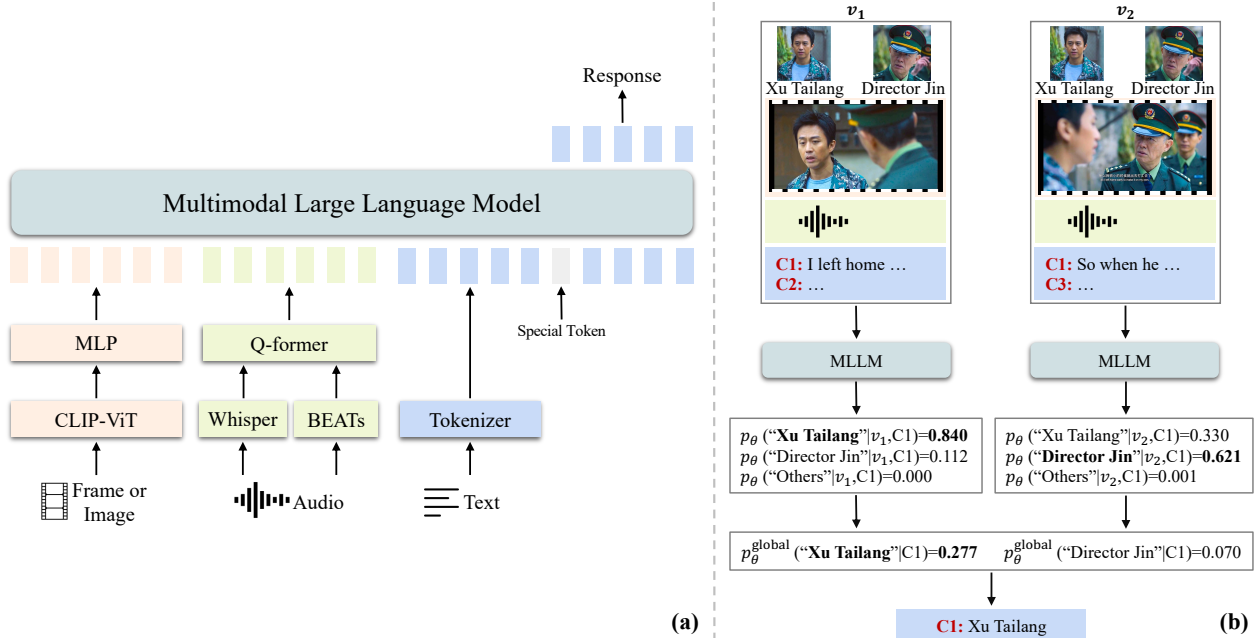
Response

Multimodal Large Language Model

MLP

Q-former

Special Token

CLIP-ViT

Whisper

BEATs

Tokenizer

Frame or Image

Audio

Text

(a)

$v_1$

Xu Tailang

Director Jin

C1: I left home …
C2: …

$v_2$

Xu Tailang

Director Jin

C1: So when he …
C3: …

MLLM

MLLM

$p_\theta$ (“**Xu Tailang**”|$v_1$,C1)=**0.840**
$p_\theta$ (“Director Jin”|$v_1$,C1)=0.112
$p_\theta$ (“Others”|$v_1$,C1)=0.000

$p_\theta$ (“Xu Tailang”|$v_2$,C1)=0.330
$p_\theta$ (“**Director Jin**”|$v_2$,C1)=**0.621**
$p_\theta$ (“Others”|$v_2$,C1)=0.001

$p_\theta^{\text{global}}$ (“**Xu Tailang**”|C1)=**0.277** $p_\theta^{\text{global}}$ (“Director Jin”|C1)=0.070

C1: Xu Tailang

(b)